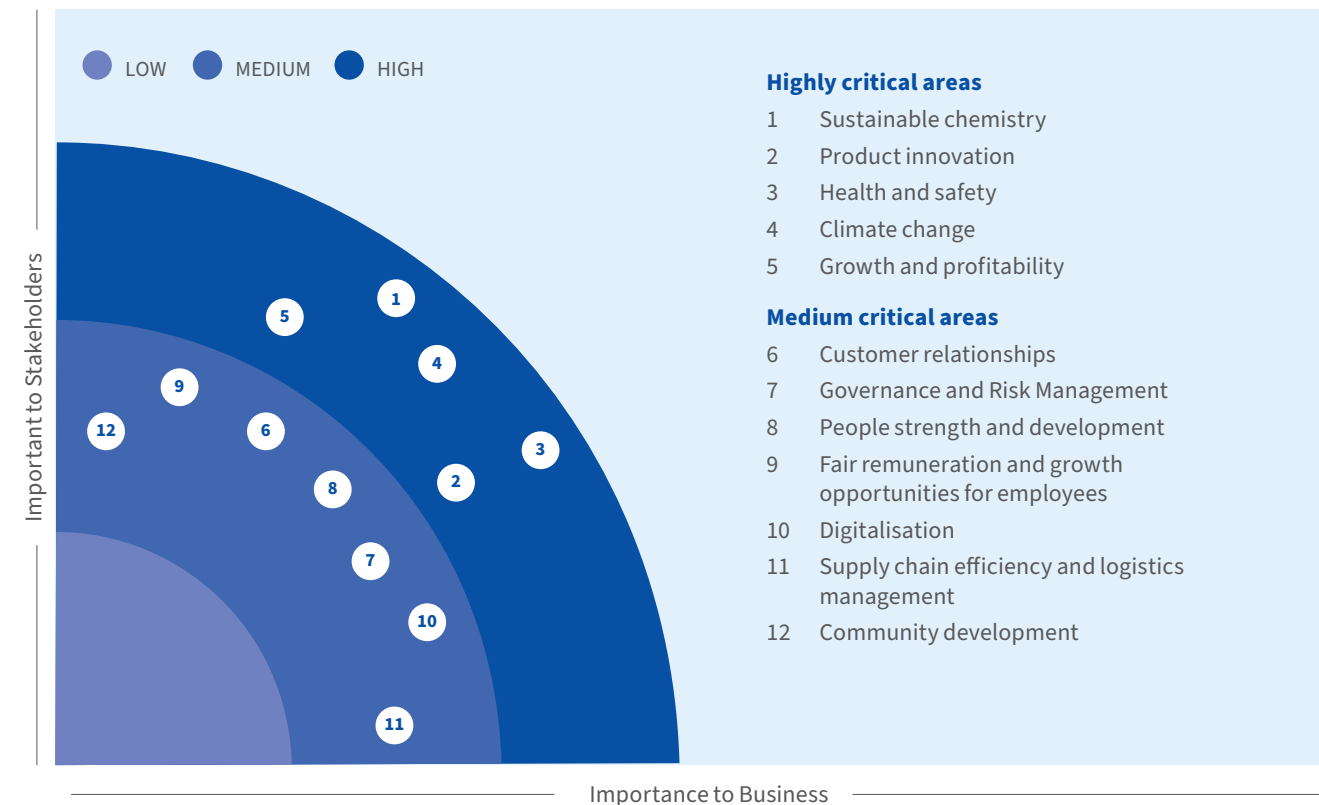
LOW MEDIUM HIGH

Important to Stakeholders

1
5
4
9
12
6
3
2
8
7
10
11

Importance to Business

**Highly critical areas**
1 Sustainable chemistry
2 Product innovation
3 Health and safety
4 Climate change
5 Growth and profitability

**Medium critical areas**
6 Customer relationships
7 Governance and Risk Management
8 People strength and development
9 Fair remuneration and growth opportunities for employees
10 Digitalisation
11 Supply chain efficiency and logistics management
12 Community development